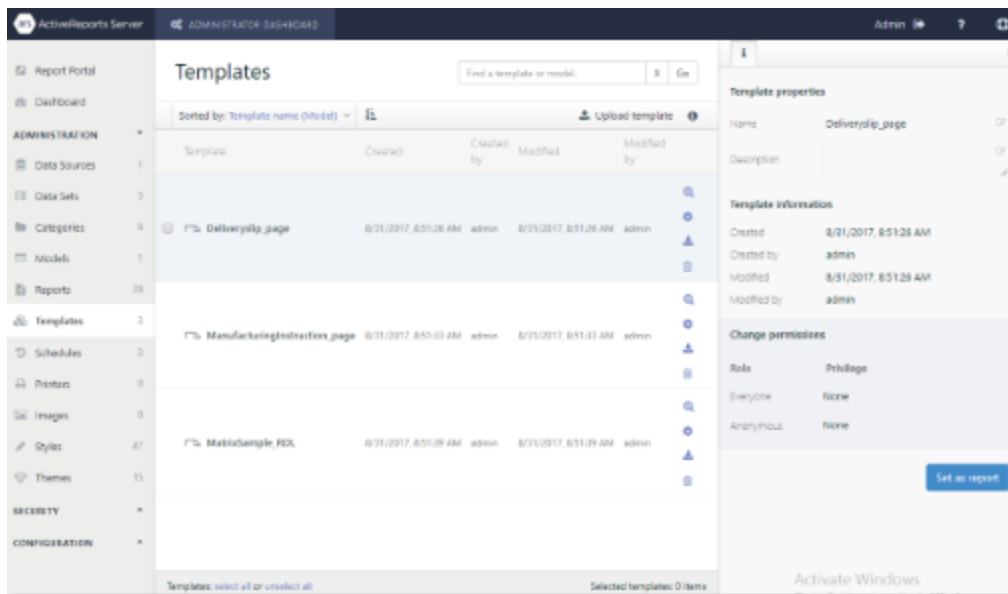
ActiveReports Server
ADMINISTRATOR DASHBOARD
Admin
?

Report Portal
Dashboard
ADMINISTRATION
Data Sources 1
Data Sets 3
Categories 0
Models 1
Reports 28
Templates 3
Schedules 3
Printers 0
Images 0
Styles 47
Themes 15
SECURITY
CONFIGURATION

Templates
Find a template or model.
X Go
Sorted by: Template name (Model)
Upload template

| Template | Created | Created by | Modified | Modified by |
|---|---|---|---|---|
| Deliveryslip_page | 8/31/2017, 8:51:26 AM | admin | 8/31/2017, 8:51:26 AM | admin |
| ManufacturingInstruction_page | 8/31/2017, 8:51:33 AM | admin | 8/31/2017, 8:51:33 AM | admin |
| MatrixSample_RDL | 8/31/2017, 8:51:39 AM | admin | 8/31/2017, 8:51:39 AM | admin |

Templates: select all or unselect all
Selected templates: 0 items

Template properties
Name Deliveryslip_page
Description

Template information
Created 8/31/2017, 8:51:26 AM
Created by admin
Modified 8/31/2017, 8:51:26 AM
Modified by admin

Change permissions
Role Privilege
Everyone None
Anonymous None

Set as report

Activate Windows